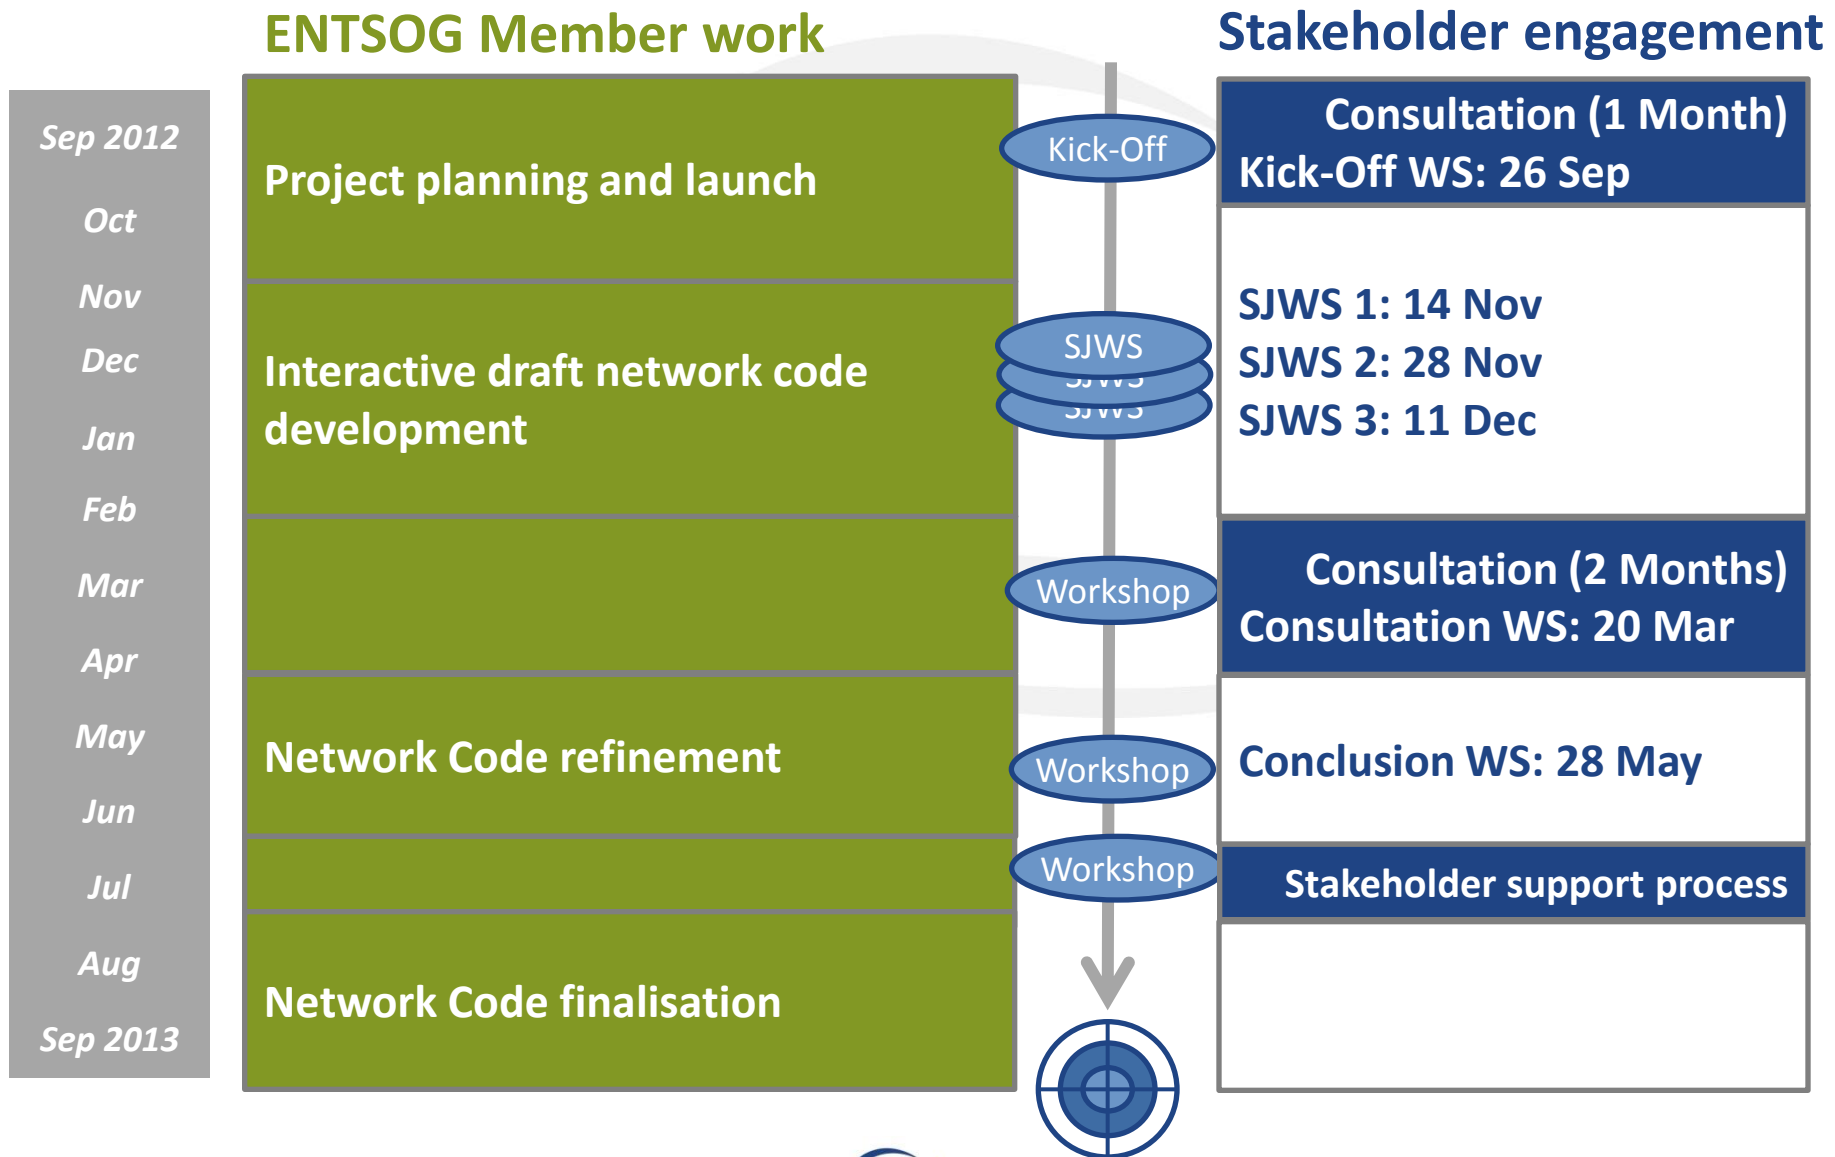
ENTSOG Member work

Stakeholder engagement

Sep 2012
Oct
Nov
Dec
Jan
Feb
Mar
Apr
May
Jun
Jul
Aug
Sep 2013

Project planning and launch

Interactive draft network code development

Network Code refinement

Network Code finalisation

Kick-Off

SJWS
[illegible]
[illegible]

Workshop

Workshop

Workshop

Consultation (1 Month)
Kick-Off WS: 26 Sep

SJWS 1: 14 Nov
SJWS 2: 28 Nov
SJWS 3: 11 Dec

Consultation (2 Months)
Consultation WS: 20 Mar

Conclusion WS: 28 May

Stakeholder support process